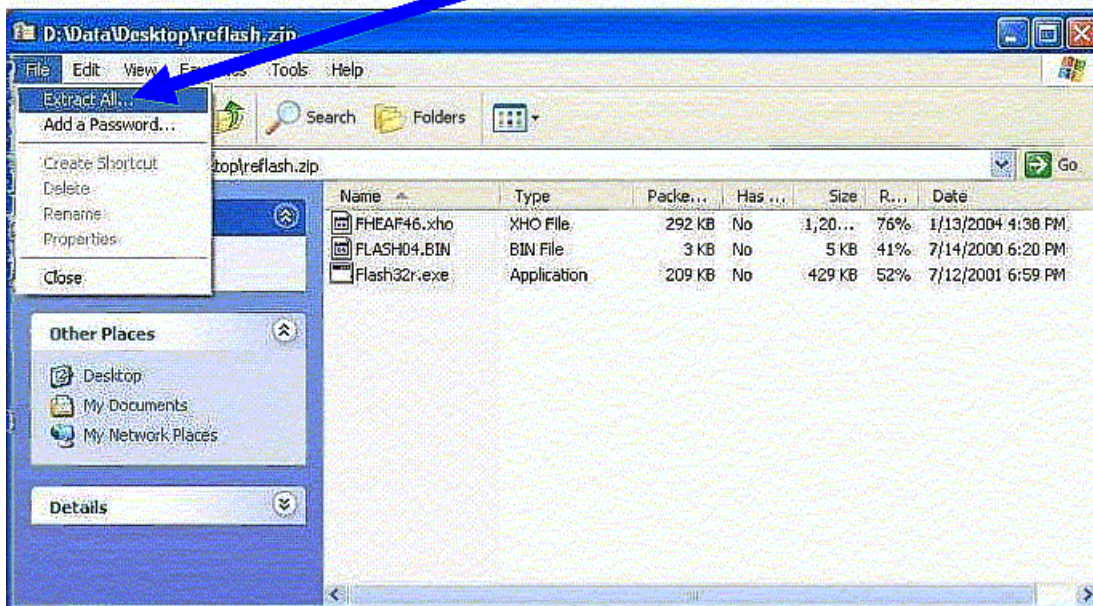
D:\Data\Desktop\reflash.zip

File Edit View Favorites Tools Help

Extract All...
Add a Password...
Create Shortcut
Delete
Rename
Properties
Close

Search Folders

top\reflash.zip

Go

| Name | Type | Packe... | Has ... | Size | R... | Date |
|---|---|---|---|---|---|---|
| FHEAF46.xho | XHO File | 292 KB | No | 1,20... | 76% | 1/13/2004 4:38 PM |
| FLASH04.BIN | BIN File | 3 KB | No | 5 KB | 41% | 7/14/2000 6:20 PM |
| Flash32r.exe | Application | 209 KB | No | 429 KB | 52% | 7/12/2001 6:59 PM |

Other Places
Desktop
My Documents
My Network Places

Details